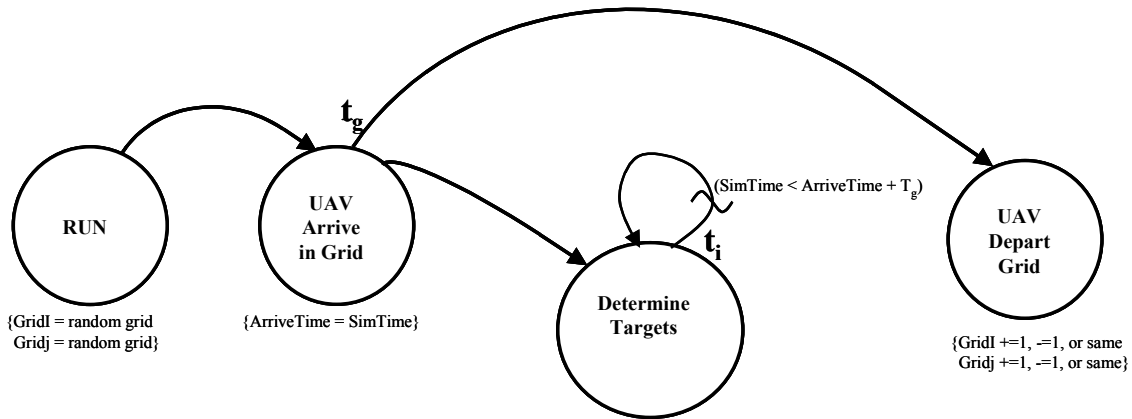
$t_g$

(SimTime < ArriveTime + $T_g$)

$t_i$

RUN

{GridI = random grid
Gridj = random grid}

UAV Arrive in Grid

{ArriveTime = SimTime}

Determine Targets

UAV Depart Grid

{GridI +=1, -=1, or same
Gridj +=1, -=1, or same}